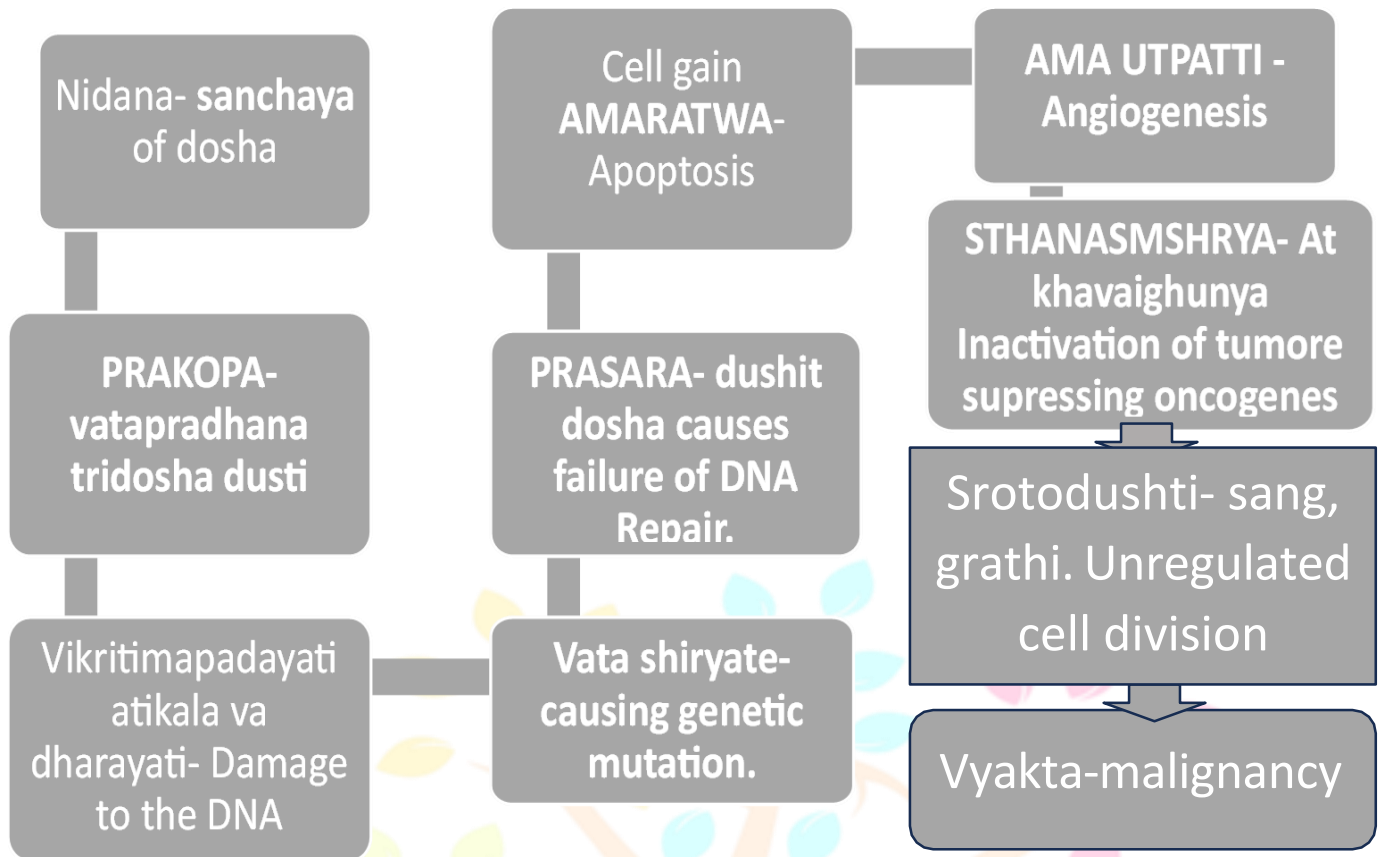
Nidana- sanchaya of dosha

PRAKOPA- vatapradhana tridosha dusti

Vikritimapadayati atikala va dharayati- Damage to the DNA

Vata shiryate- causing genetic mutation.

PRASARA- dushit dosha causes failure of DNA Repair.

Cell gain AMARATWA- Apoptosis

AMA UTPATTI - Angiogenesis

STHANASMSHRYA- At khavaighunya Inactivation of tumore supressing oncogenes

Srotodushti- sang, grathi. Unregulated cell division

Vyakta-malignancy